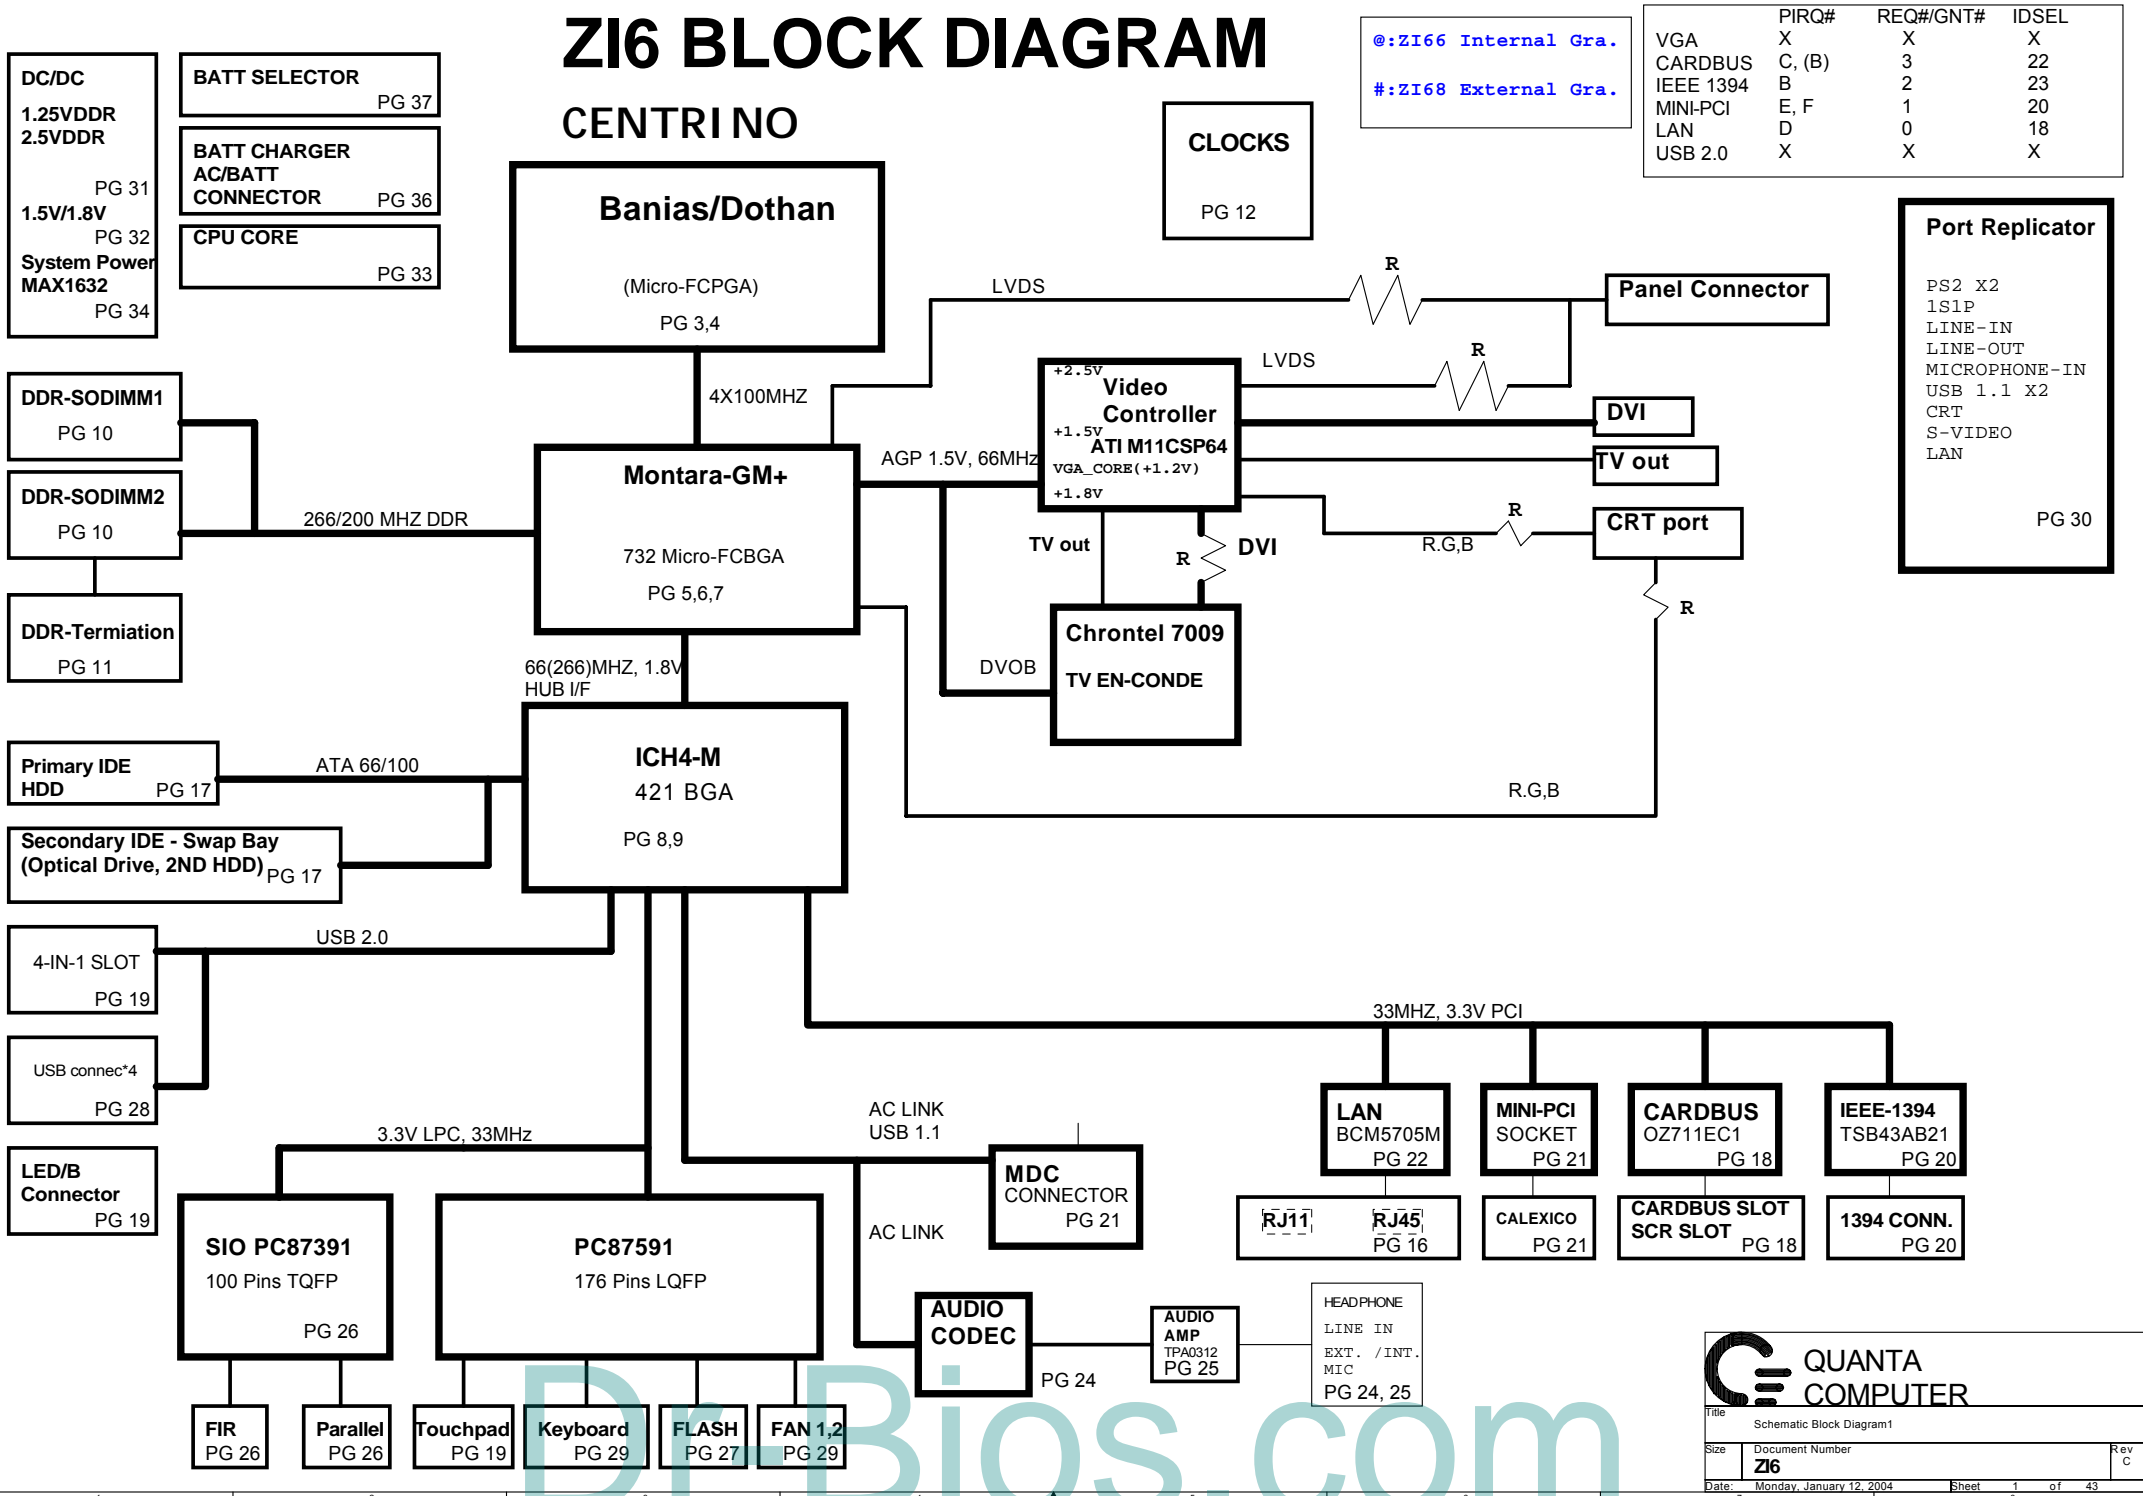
ZI6 BLOCK DIAGRAM

CENTRINO

@:ZI66 Internal Gra.

#:ZI68 External Gra.

| | PIRQ# | REQ#/GNT# | IDSEL |
|---|---|---|---|
| VGA | X | X | X |
| CARDBUS | C, (B) | 3 | 22 |
| IEEE 1394 | B | 2 | 23 |
| MINI-PCI | E, F | 1 | 20 |
| LAN | D | 0 | 18 |
| USB 2.0 | X | X | X |

DC/DC
1.25VDDR
2.5VDDR
PG 31
1.5V/1.8V
PG 32
System Power
MAX1632
PG 34

BATT SELECTOR
PG 37

BATT CHARGER
AC/BATT
CONNECTOR
PG 36

CPU CORE
PG 33

Banias/Dothan
(Micro-FCPGA)
PG 3,4

CLOCKS
PG 12

Port Replicator
PS2 X2
1S1P
LINE-IN
LINE-OUT
MICROPHONE-IN
USB 1.1 X2
CRT
S-VIDEO
LAN
PG 30

LVDS
R
Panel Connector
LVDS
R

+2.5V
Video
Controller
+1.5V
ATI M11CSP64
VGA_CORE(+1.2V)
+1.8V

DVI
TV out
R
CRT port
R.G,B
R
DVI
R

4X100MHZ
AGP 1.5V, 66MHz

DDR-SODIMM1
PG 10
DDR-SODIMM2
PG 10
266/200 MHZ DDR
DDR-Termiation
PG 11

Montara-GM+
732 Micro-FCBGA
PG 5,6,7

TV out
Chrontel 7009
TV EN-CONDE
DVOB

66(266)MHZ, 1.8V
HUB I/F

ICH4-M
421 BGA
PG 8,9

R.G,B

Primary IDE
HDD
PG 17
ATA 66/100

Secondary IDE - Swap Bay
(Optical Drive, 2ND HDD)
PG 17

4-IN-1 SLOT
PG 19
USB 2.0
USB connec*4
PG 28

33MHZ, 3.3V PCI

LAN
BCM5705M
PG 22
MINI-PCI
SOCKET
PG 21
CARDBUS
OZ711EC1
PG 18
IEEE-1394
TSB43AB21
PG 20

RJ11
RJ45
PG 16
CALEXICO
PG 21
CARDBUS SLOT
SCR SLOT
PG 18
1394 CONN.
PG 20

LED/B
Connector
PG 19

3.3V LPC, 33MHz

AC LINK
USB 1.1
MDC
CONNECTOR
PG 21
AC LINK

SIO PC87391
100 Pins TQFP
PG 26

PC87591
176 Pins LQFP

AUDIO
CODEC
PG 24

AUDIO
AMP
TPA0312
PG 25

HEADPHONE
LINE IN
EXT. /INT.
MIC
PG 24, 25

FIR
PG 26
Parallel
PG 26
Touchpad
PG 19
Keyboard
PG 29
FLASH
PG 27
FAN 1,2
PG 29

QUANTA
COMPUTER
Title
Schematic Block Diagram1
Size
Document Number
ZI6
Rev
C
Date: Monday, January 12, 2004
Sheet 1 of 43

Dr-Bios.com